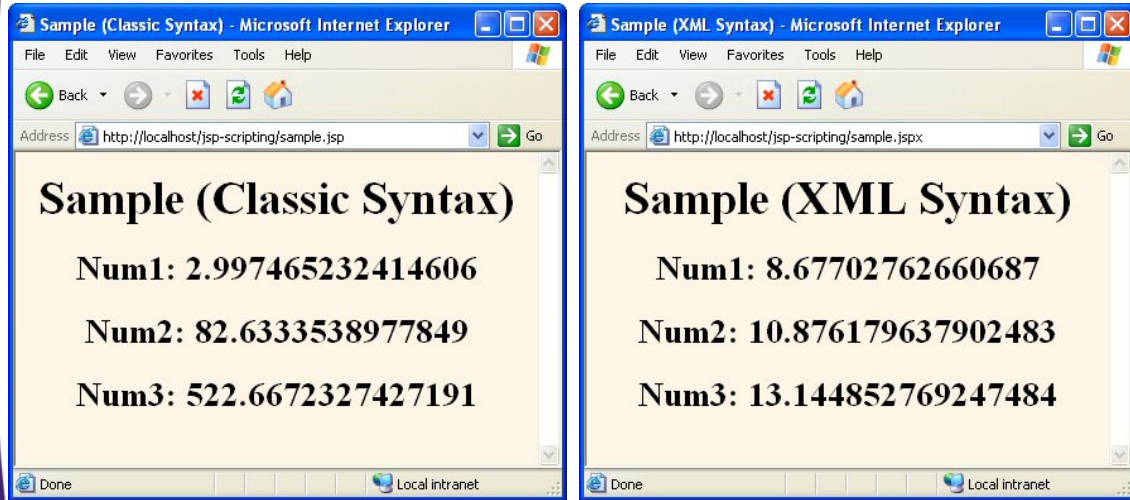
Sample (Classic Syntax) - Microsoft Internet Explorer

File Edit View Favorites Tools Help

Back

Address http://localhost/jsp-scripting/sample.jsp Go

Sample (Classic Syntax)

Num1: 2.997465232414606

Num2: 82.6333538977849

Num3: 522.6672327427191

Done Local intranet

Sample (XML Syntax) - Microsoft Internet Explorer

File Edit View Favorites Tools Help

Back

Address http://localhost/jsp-scripting/sample.jspx Go

Sample (XML Syntax)

Num1: 8.67702762660687

Num2: 10.876179637902483

Num3: 13.144852769247484

Done Local intranet